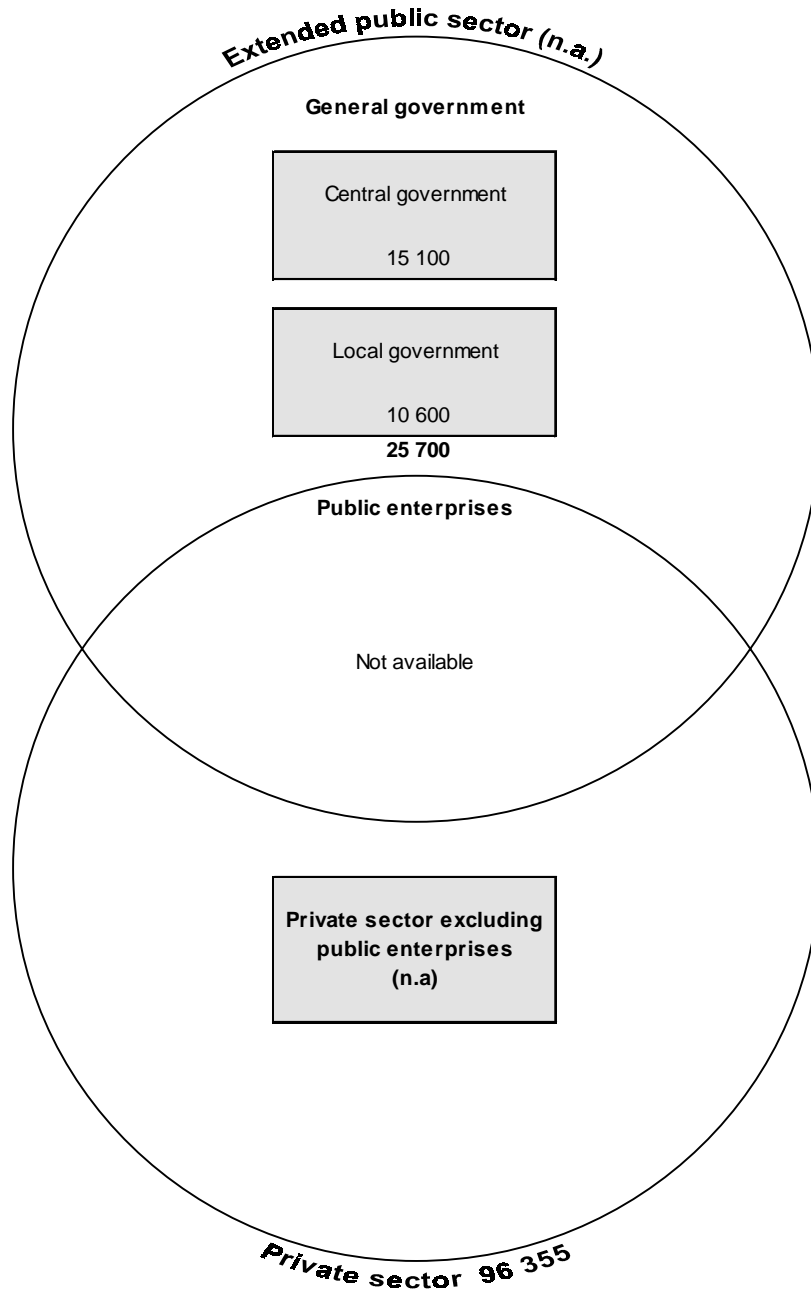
Extended public sector (n.a.)

General government

Central government

15 100

Local government

10 600

25 700

Public enterprises

Not available

Private sector excluding public enterprises (n.a)

Private sector 96 355